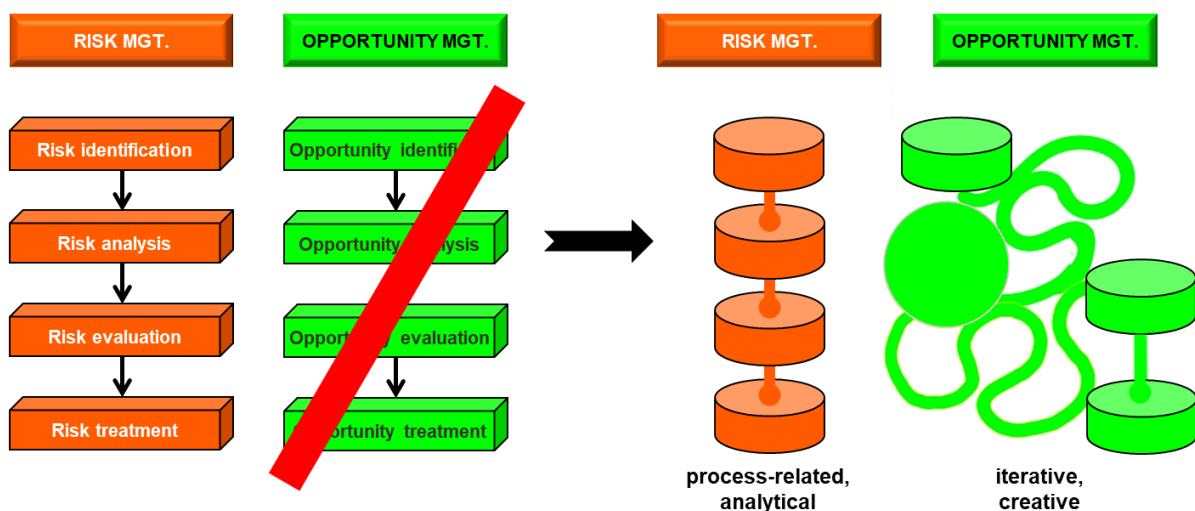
RISK MGT.

OPPORTUNITY MGT.

RISK MGT.

OPPORTUNITY MGT.

Risk identification

Risk analysis

Risk evaluation

Risk treatment

Opportunity identifi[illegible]

Opportunity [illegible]lysis

Opport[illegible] evaluation

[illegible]ortunity treatment

process-related, analytical

iterative, creative